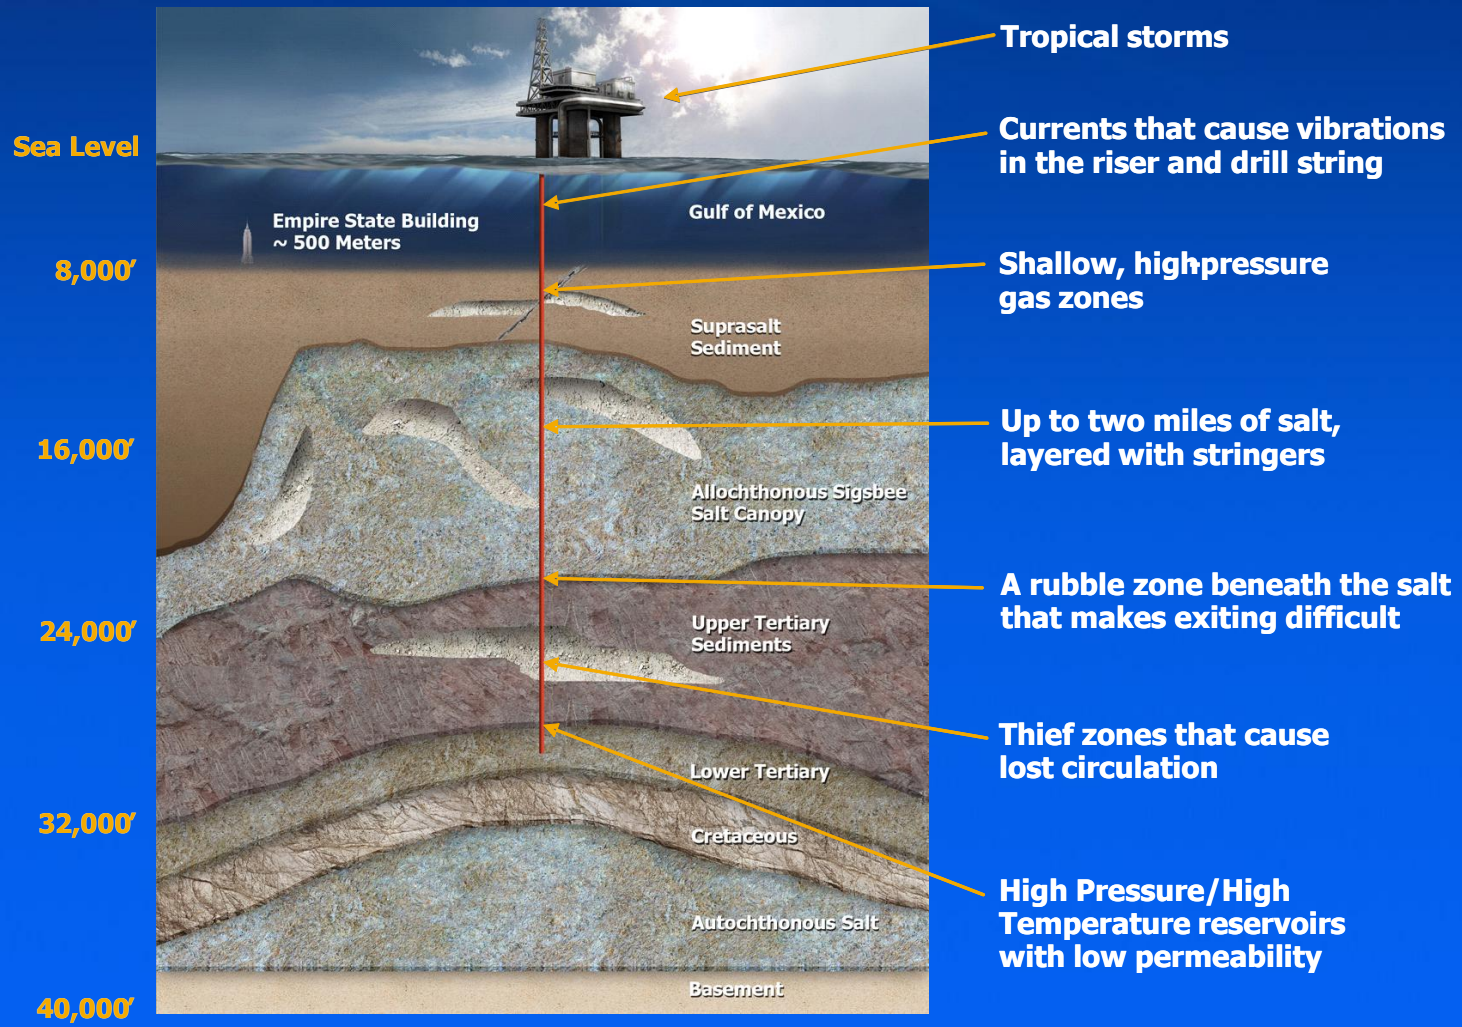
Sea Level

8,000′

16,000′

24,000′

32,000′

40,000′

Empire State Building
~ 500 Meters

Gulf of Mexico

Suprasalt
Sediment

Allochthonous Sigsbee
Salt Canopy

Upper Tertiary
Sediments

Lower Tertiary

Cretaceous

Autochthonous Salt

Basement

Tropical storms

Currents that cause vibrations in the riser and drill string

Shallow, high-pressure gas zones

Up to two miles of salt, layered with stringers

A rubble zone beneath the salt that makes exiting difficult

Thief zones that cause lost circulation

High Pressure/High Temperature reservoirs with low permeability